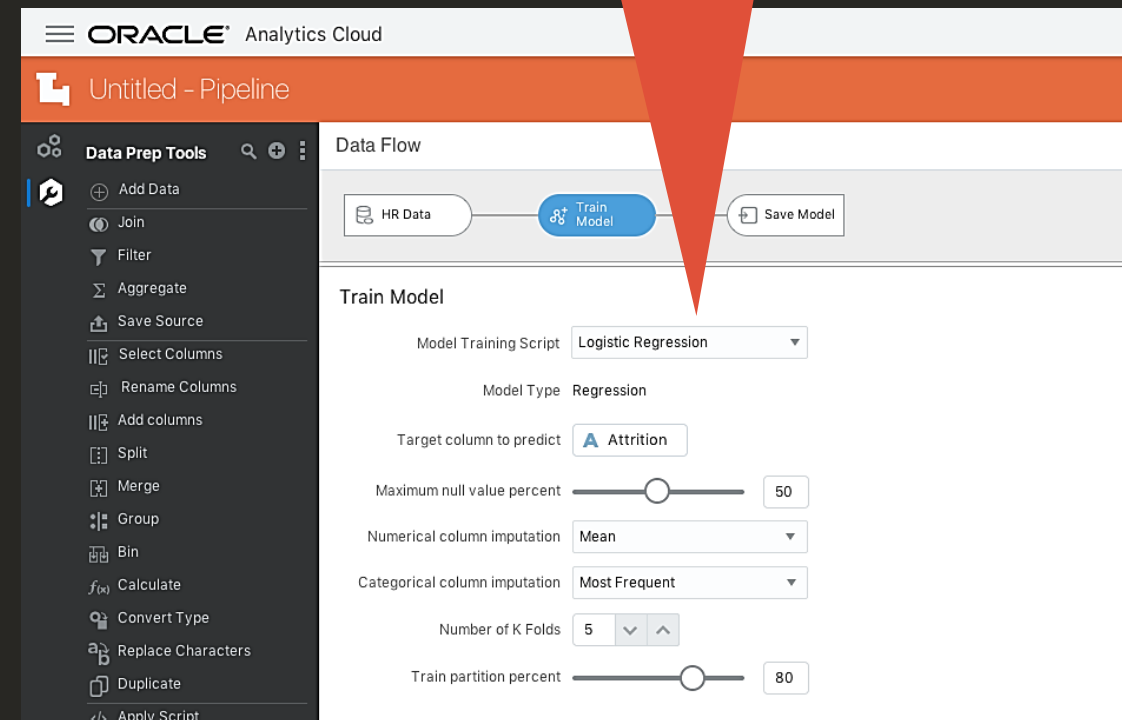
ORACLE® Analytics Cloud

Untitled - Pipeline

Data Prep Tools

Add Data
Join
Filter
Aggregate
Save Source
Select Columns
Rename Columns
Add columns
Split
Merge
Group
Bin
Calculate
Convert Type
Replace Characters
Duplicate
Apply Script

Data Flow

HR Data
Train Model
Save Model

Train Model

Model Training Script: Logistic Regression
Model Type: Regression
Target column to predict: Attrition
Maximum null value percent: 50
Numerical column imputation: Mean
Categorical column imputation: Most Frequent
Number of K Folds: 5
Train partition percent: 80